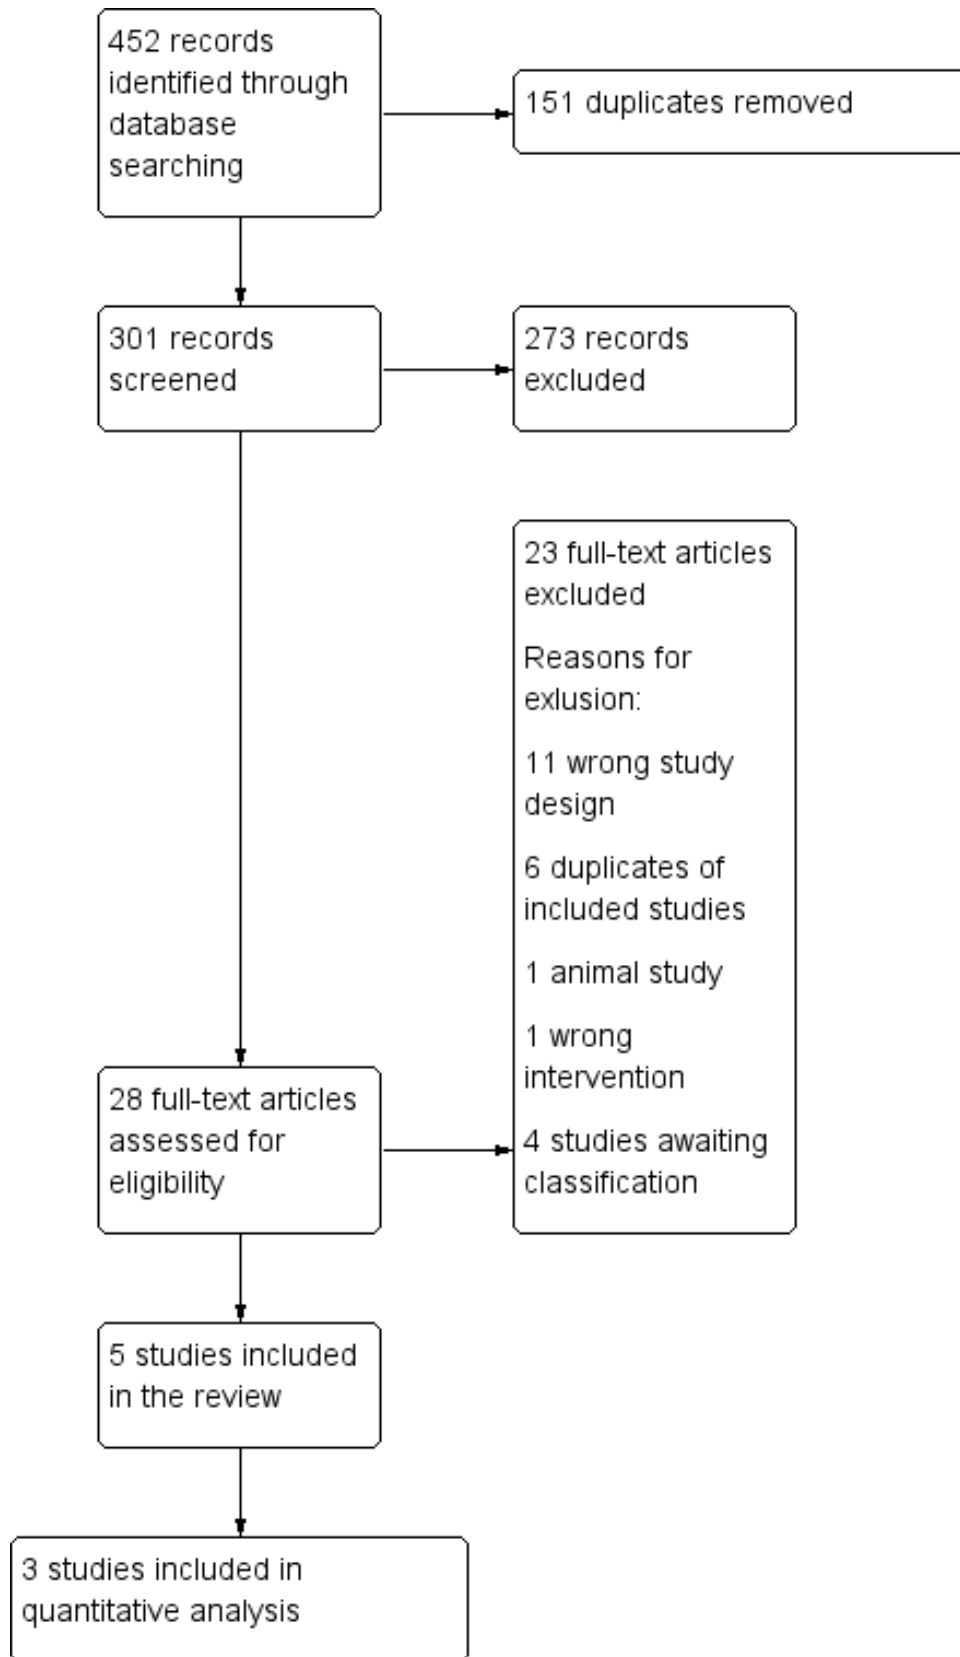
452 records identified through database searching

151 duplicates removed

301 records screened

273 records excluded

23 full-text articles excluded

Reasons for exlusion:

11 wrong study design

6 duplicates of included studies

1 animal study

1 wrong intervention

4 studies awaiting classification

28 full-text articles assessed for eligibility

5 studies included in the review

3 studies included in quantitative analysis